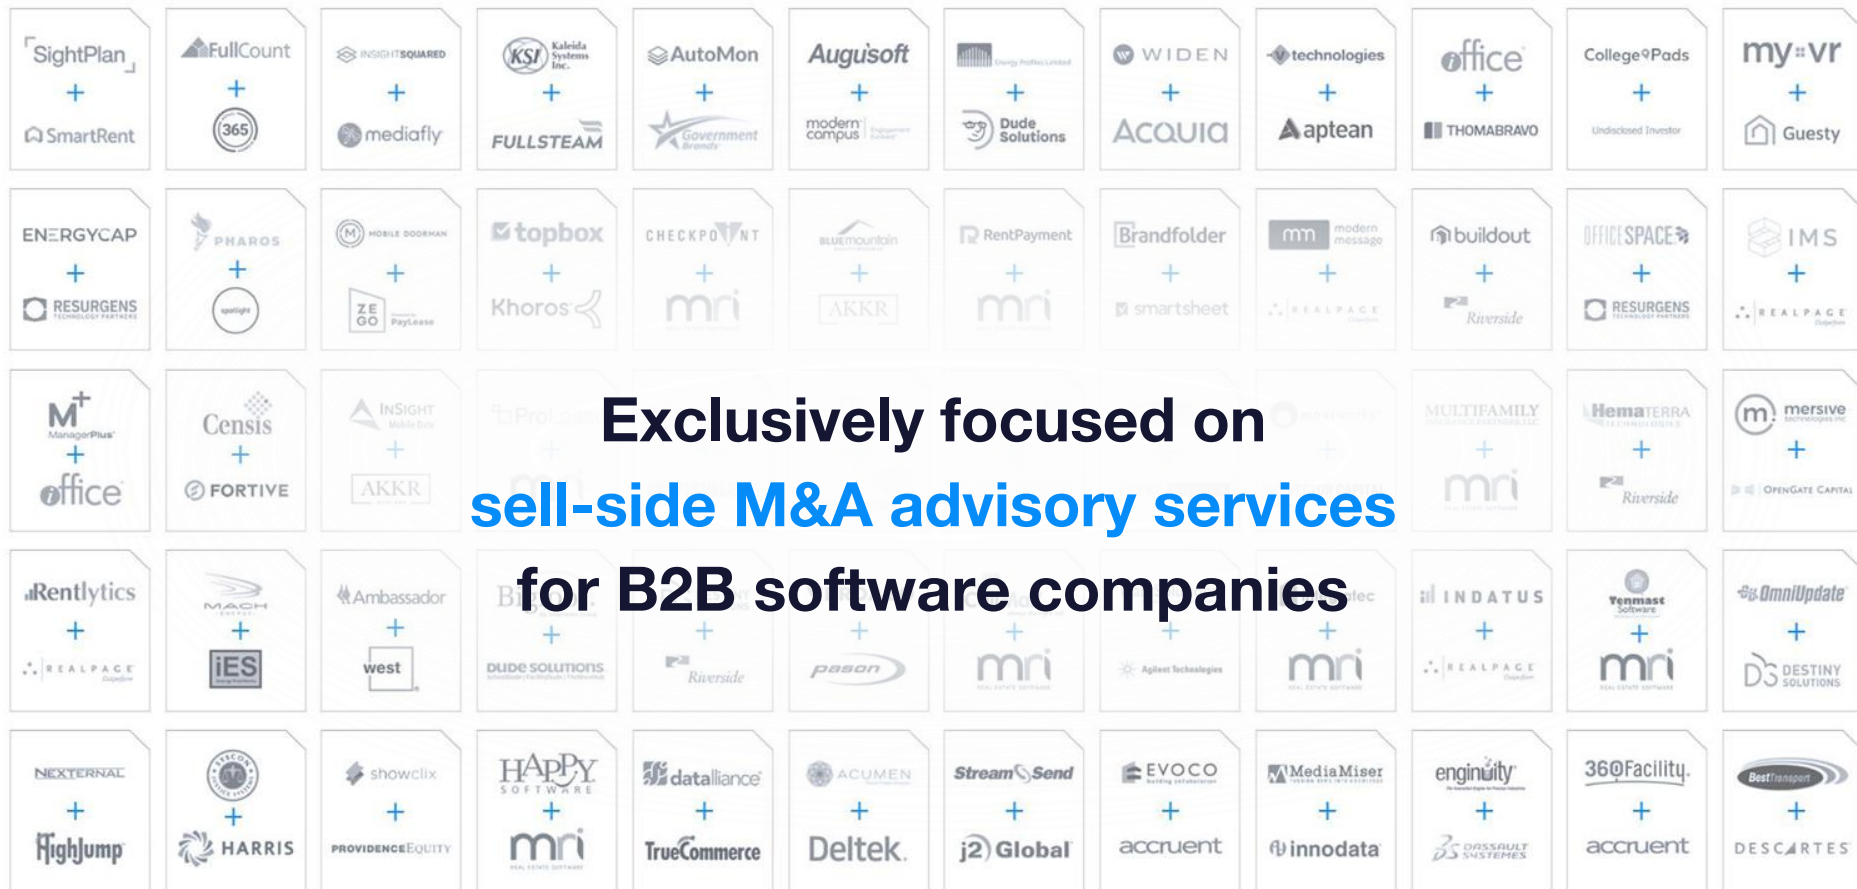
SightPlan
+
SmartRent

FullCount
+
365

INSIGHTSQUARED
+
mediafly

KSI Kaleida Systems Inc.
+
FULLSTEAM

AutoMon
+
Government Brands

Augusoft
+
modern campus

+
Dude Solutions

WIDEN
+
ACQUIA

technologies
+
aptean

office
+
THOMABRAVO

College Pads
+
Undisclosed Investor

my vr
+
Guesty

ENERGYCAP
+
RESURGENS

PHAROS
+
spotlight

MOBILE DOORMAN
+
ZEGO PayLease

topbox
+
Khoros

CHECKPOINT
+
mri

BLUEmountain
+
AKKR

RentPayment
+
mri

Brandfolder
+
smartsheet

mm modern message
+
REALPAGE

buildout
+
Riverside

OFFICESPACE
+
RESURGENS

IMS
+
REALPAGE

M ManagerPlus
+
office

Censis
+
FORTIVE

INSIGHT
+
AKKR

MULTIFAMILY
+
mri

HemaTERRA
+
Riverside

mersive
+
OPENGATE CAPITAL

Exclusively focused on
sell-side M&A advisory services
for B2B software companies

Rentlytics
+
REALPAGE

MACH
+
iES

Ambassador
+
west

+
DUDE SOLUTIONS

+
Riverside

+
pason

+
mri

+
Agilent Technologies

+
mri

INDATUS
+
REALPAGE

Tenmast Software
+
mri

OmniUpdate
+
DESTINY SOLUTIONS

NEXTERNAL
+
HighJump

+
HARRIS

showclix
+
PROVIDENCEEQUITY

HAPPY SOFTWARE
+
mri

datalliance
+
TrueCommerce

ACUMEN
+
Deltek.

StreamSend
+
j2 Global

EVOCO
+
accruent

MediaMiser
+
innodata

enginuity
+
DASSAULT SYSTEMES

360Facility
+
accruent

Bestransport
+
DESCARTES